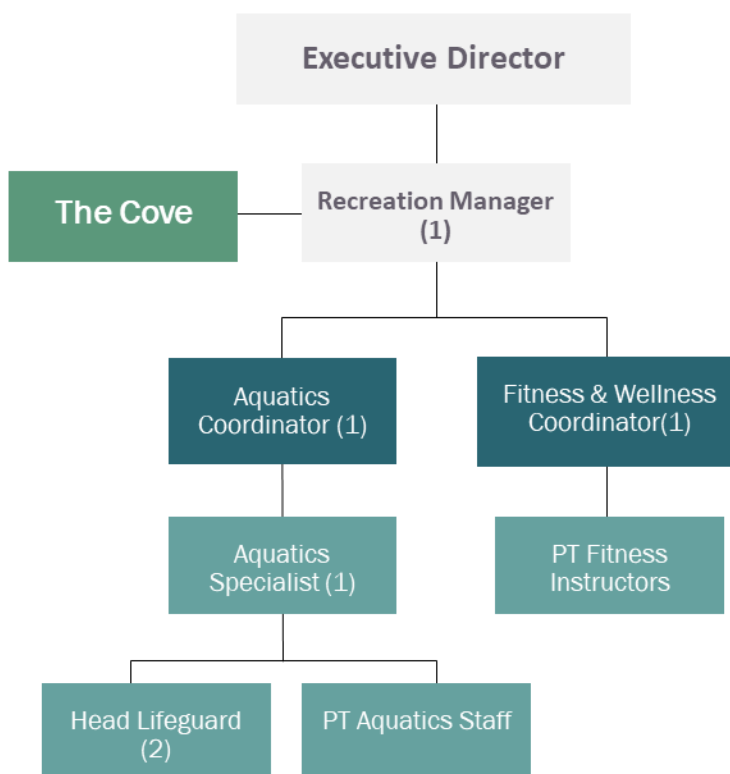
Executive Director

The Cove

Recreation Manager (1)

Aquatics Coordinator (1)

Fitness & Wellness Coordinator(1)

Aquatics Specialist (1)

PT Fitness Instructors

Head Lifeguard (2)

PT Aquatics Staff